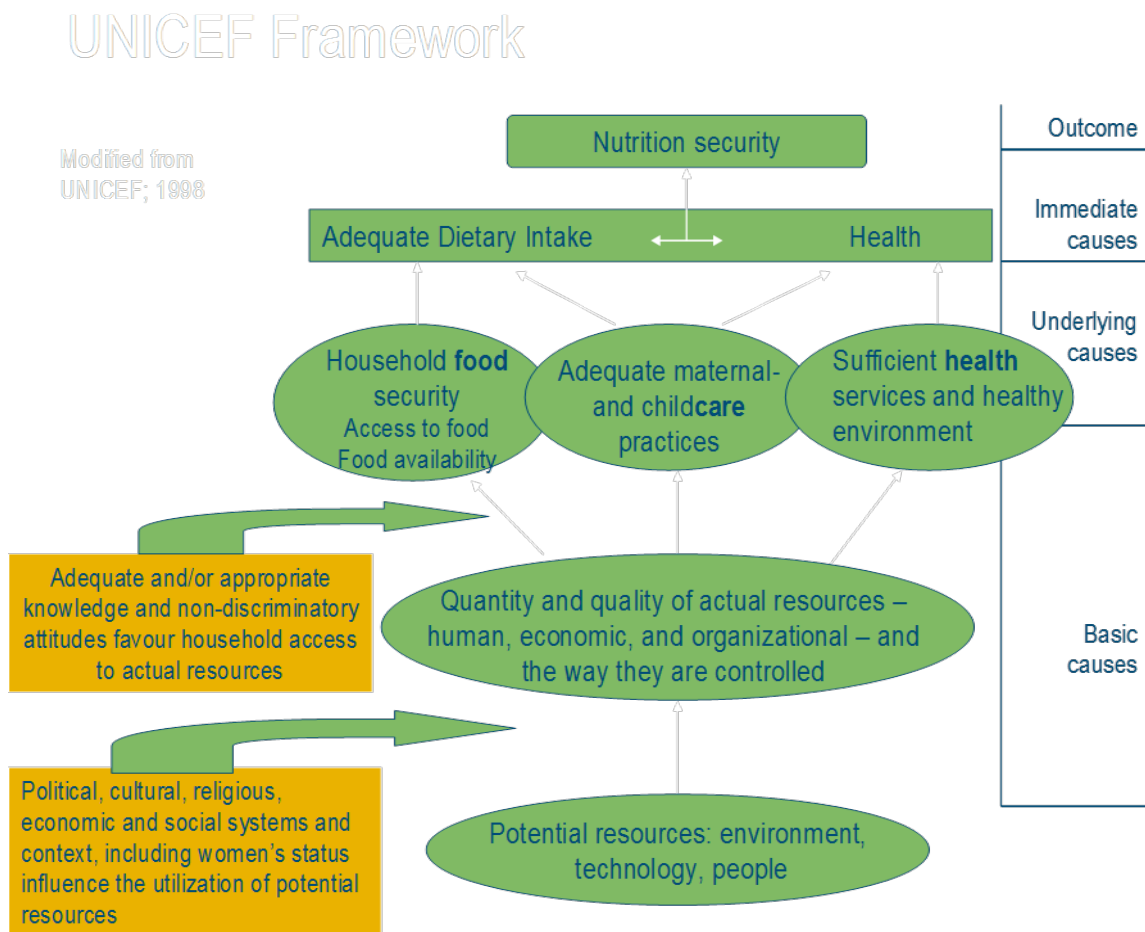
UNICEF Framework

Modified from UNICEF; 1998

Nutrition security

Adequate Dietary Intake

Health

Household food security
Access to food
Food availability

Adequate maternal- and childcare practices

Sufficient health services and healthy environment

Adequate and/or appropriate knowledge and non-discriminatory attitudes favour household access to actual resources

Quantity and quality of actual resources – human, economic, and organizational – and the way they are controlled

Political, cultural, religious, economic and social systems and context, including women's status influence the utilization of potential resources

Potential resources: environment, technology, people

Outcome

Immediate causes

Underlying causes

Basic causes